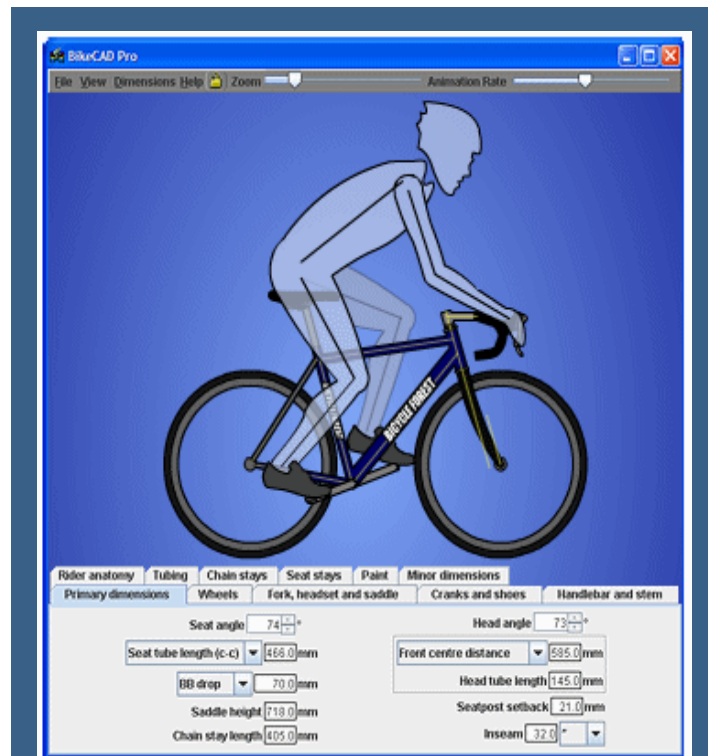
BikeCAD Pro

File View Dimensions Help Zoom Animation Rate

BICYCLE FOREST

Rider anatomy | Tubing | Chain stays | Seat stays | Paint | Minor dimensions

Primary dimensions | Wheels | Fork, headset and saddle | Cranks and shoes | Handlebar and stem

Seat angle 74 °

Seat tube length (c-c) 466.0 mm

BB drop 70.0 mm

Saddle height 718.0 mm

Chain stay length 405.0 mm

Head angle 73 °

Front centre distance 585.0 mm

Head tube length 145.0 mm

Seatpost setback 21.0 mm

Inseam 32.0 "